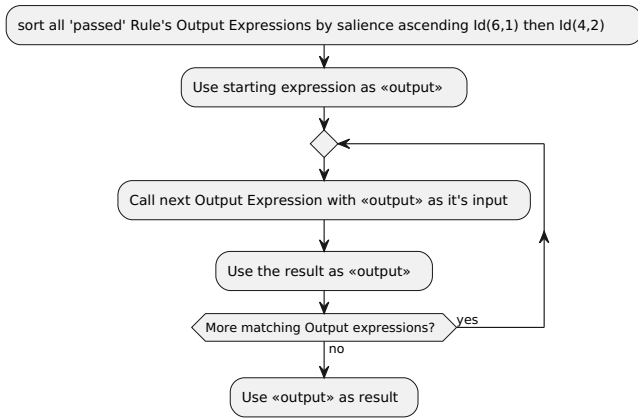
sort all 'passed' Rule's Output Expressions by salience ascending Id(6,1) then Id(4,2)

Use starting expression as «output»

Call next Output Expression with «output» as it's input

Use the result as «output»

More matching Output expressions?

yes

no

Use «output» as result